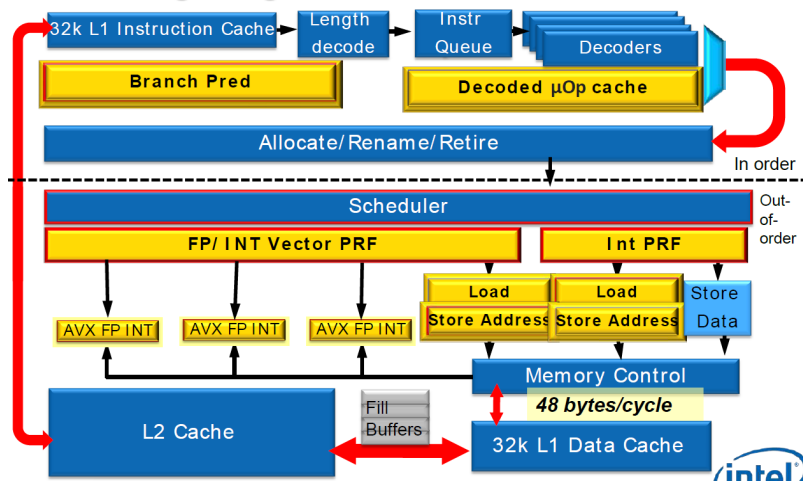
32k L1 Instruction Cache

Length decode

Instr Queue

Decoders

Branch Pred

Decoded µOp cache

Allocate/Rename/Retire

In order

Scheduler

Out-of-order

FP/INT Vector PRF

Int PRF

Load

Load

Store Address

Store Address

Store Data

AVX FP INT

AVX FP INT

AVX FP INT

Memory Control

48 bytes/cycle

Fill Buffers

L2 Cache

32k L1 Data Cache

intel